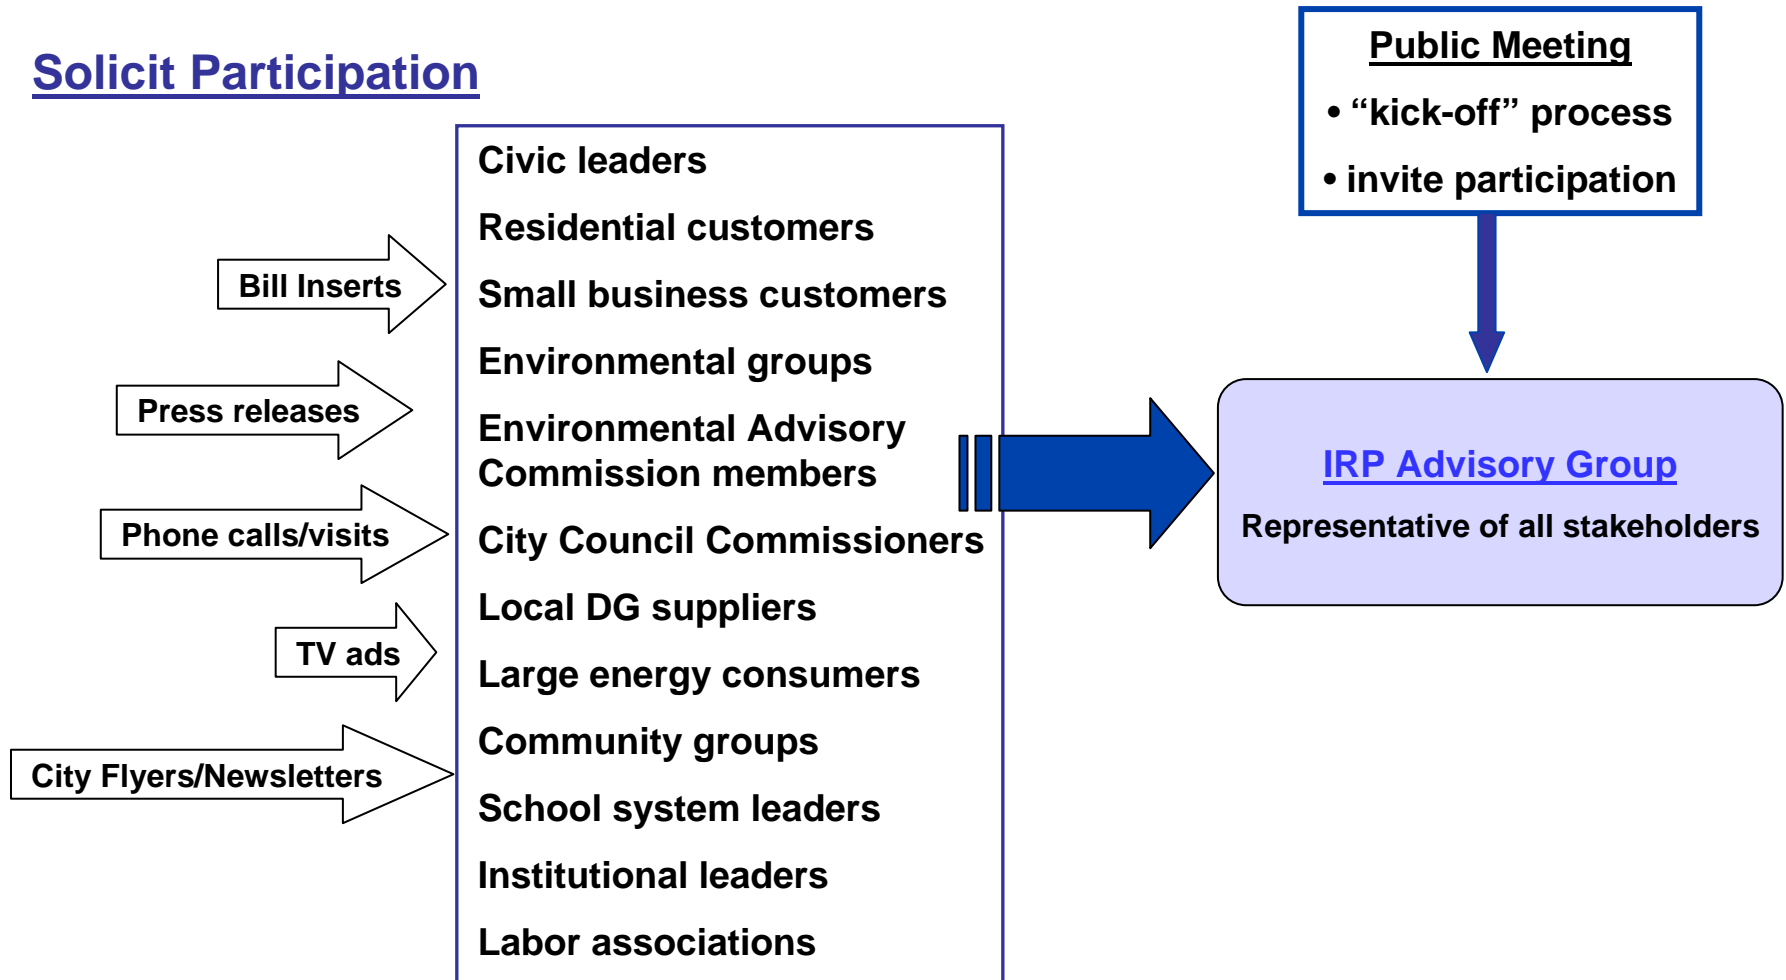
Solicit Participation

Public Meeting

• “kick-off” process

• invite participation

Bill Inserts

Press releases

Phone calls/visits

TV ads

City Flyers/Newsletters

Civic leaders

Residential customers

Small business customers

Environmental groups

Environmental Advisory Commission members

City Council Commissioners

Local DG suppliers

Large energy consumers

Community groups

School system leaders

Institutional leaders

Labor associations

IRP Advisory Group

Representative of all stakeholders